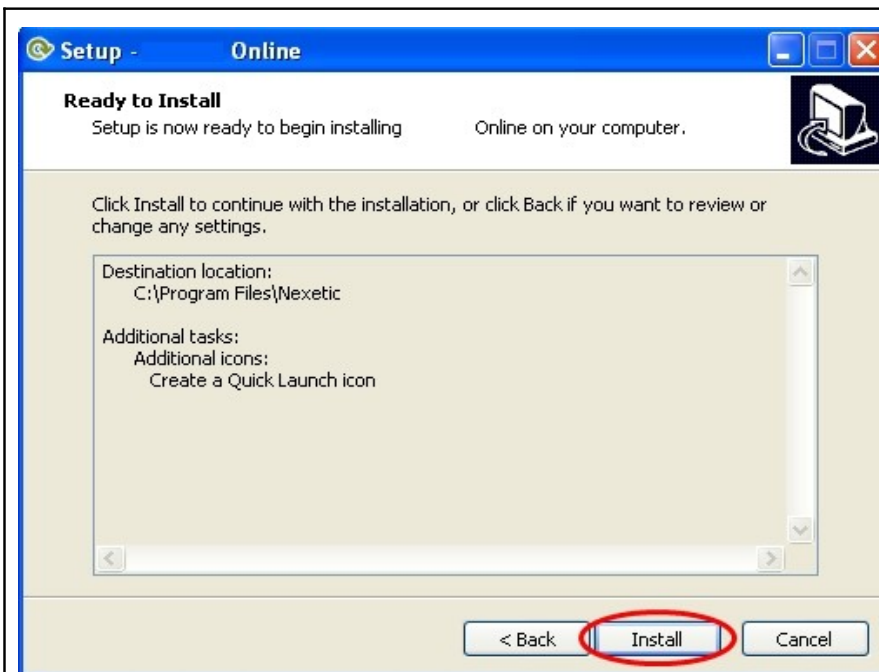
Setup - Online

Ready to Install
Setup is now ready to begin installing Online on your computer.

Click Install to continue with the installation, or click Back if you want to review or change any settings.

Destination location:
C:\Program Files\Nexetic

Additional tasks:
Additional icons:
Create a Quick Launch icon

< Back Install Cancel